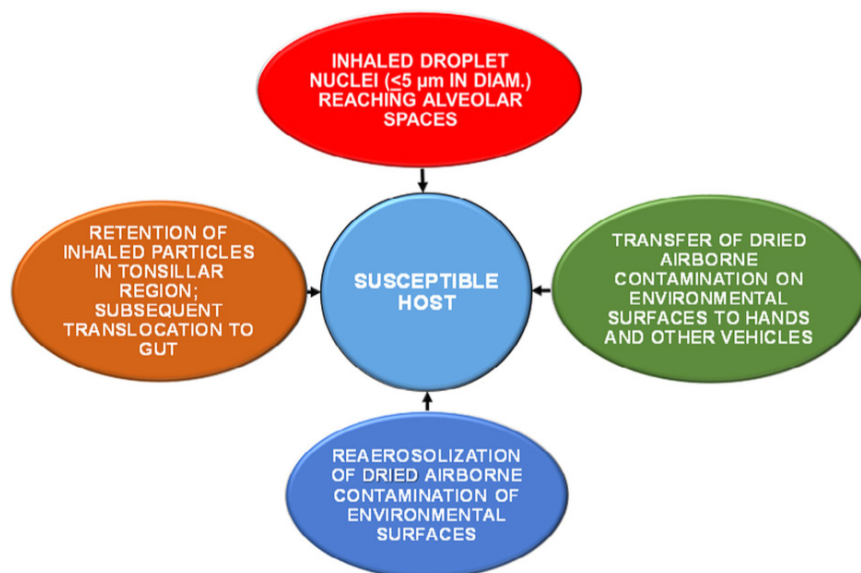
INHALED DROPLET NUCLEI ($\leq$5 µm IN DIAM.) REACHING ALVEOLAR SPACES

RETENTION OF INHALED PARTICLES IN TONSILLAR REGION; SUBSEQUENT TRANSLOCATION TO GUT

SUSCEPTIBLE HOST

TRANSFER OF DRIED AIRBORNE CONTAMINATION ON ENVIRONMENTAL SURFACES TO HANDS AND OTHER VEHICLES

REAEROSOLIZATION OF DRIED AIRBORNE CONTAMINATION OF ENVIRONMENTAL SURFACES